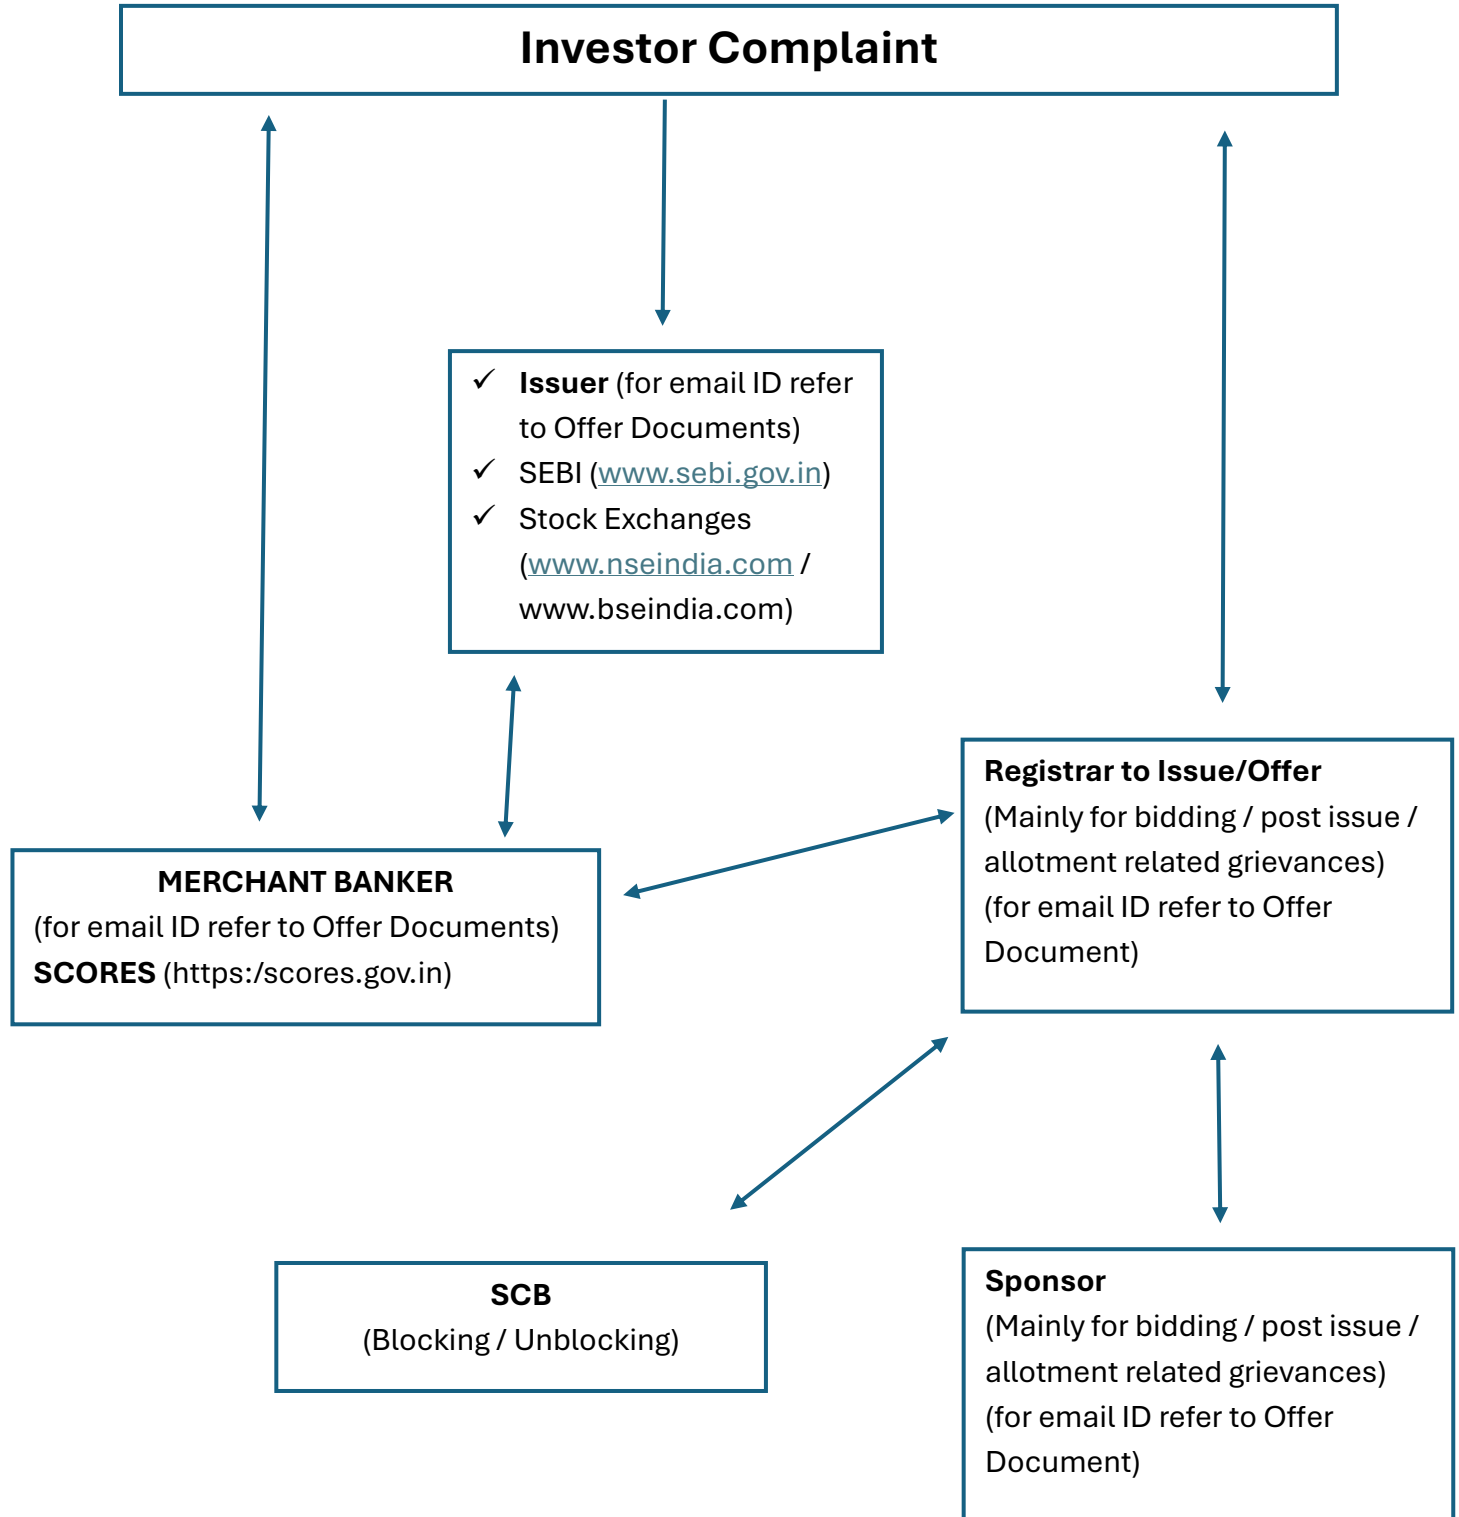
Investor Complaint

✓ Issuer (for email ID refer to Offer Documents)
✓ SEBI (www.sebi.gov.in)
✓ Stock Exchanges (www.nseindia.com / www.bseindia.com)

MERCHANT BANKER
(for email ID refer to Offer Documents)
SCORES (https:/scores.gov.in)

Registrar to Issue/Offer
(Mainly for bidding / post issue / allotment related grievances)
(for email ID refer to Offer Document)

SCB
(Blocking / Unblocking)

Sponsor
(Mainly for bidding / post issue / allotment related grievances)
(for email ID refer to Offer Document)